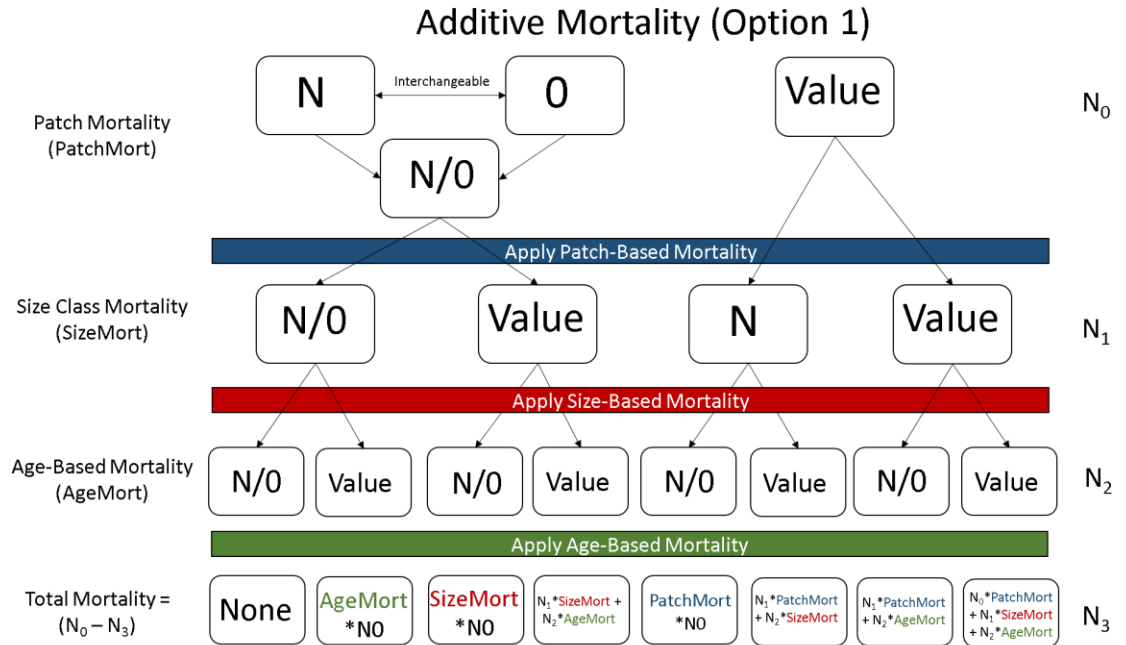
Additive Mortality (Option 1)

Patch Mortality (PatchMort)

N

Interchangeable

0

Value

$N_0$

N/0

Apply Patch-Based Mortality

Size Class Mortality (SizeMort)

N/0

Value

N

Value

$N_1$

Apply Size-Based Mortality

Age-Based Mortality (AgeMort)

N/0

Value

N/0

Value

N/0

Value

N/0

Value

$N_2$

Apply Age-Based Mortality

Total Mortality = ($N_0$ – $N_3$)

None

AgeMort *N0

SizeMort *N0

$N_1$*SizeMort + $N_2$*AgeMort

PatchMort *N0

$N_1$*PatchMort + $N_2$*SizeMort

$N_1$*PatchMort + $N_2$*AgeMort

$N_0$*PatchMort + $N_1$*SizeMort + $N_2$*AgeMort

$N_3$